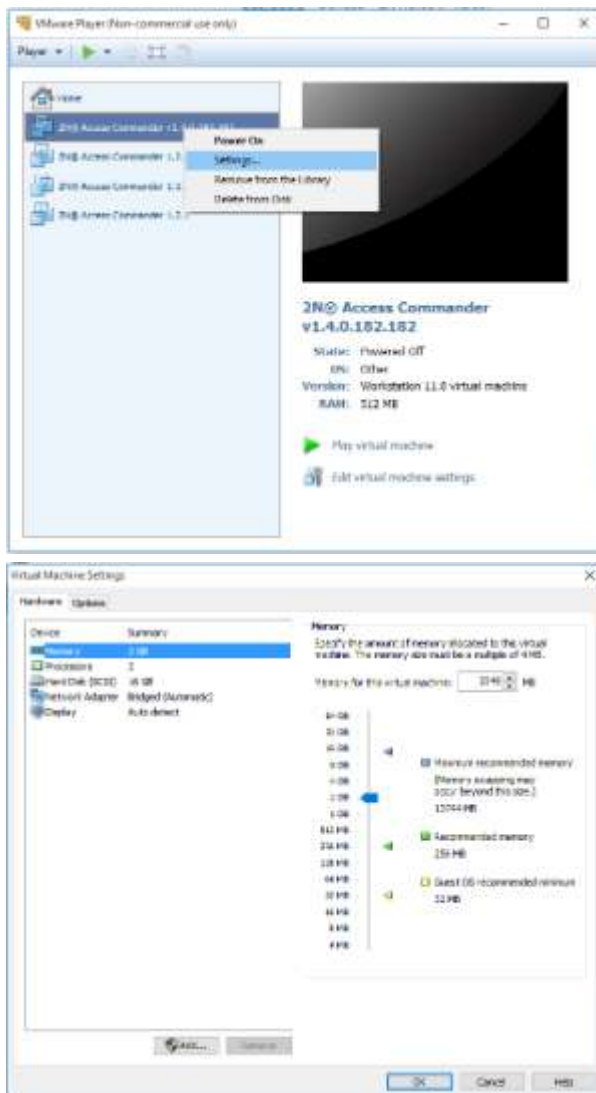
VMware Player (Non-commercial use only)

Player

Home
2N® Access Commander v1.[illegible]
2N® Access Commander 1.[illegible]
2N® Access Commander 1.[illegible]
2N® Access Commander 1.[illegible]

Power On
Settings...
Remove from the Library
Delete from Disk

2N® Access Commander v1.4.0.182.182

State: Powered Off
OS: Other
Version: Workstation 11.0 virtual machine
RAM: 512 MB

Play virtual machine

Edit virtual machine settings

Virtual Machine Settings

Hardware Options

| Device | Summary |
|---|---|
| Memory | 2 GB |
| Processors | 2 |
| Hard Disk (SCSI) | 16 GB |
| Network Adapter | Bridged (Automatic) |
| Display | Auto detect |

Memory
Specify the amount of memory allocated to the virtual machine. The memory size must be a multiple of 4 MB.

Memory for this virtual machine: 2048 MB

64 GB
32 GB
16 GB
8 GB
4 GB
2 GB
1 GB
512 MB
256 MB
128 MB
64 MB
32 MB
16 MB
8 MB
4 MB

Maximum recommended memory
(Memory swapping may occur beyond this size.)
13744 MB

Recommended memory
256 MB

Guest OS recommended minimum
32 MB

Add... Remove

OK Cancel Help